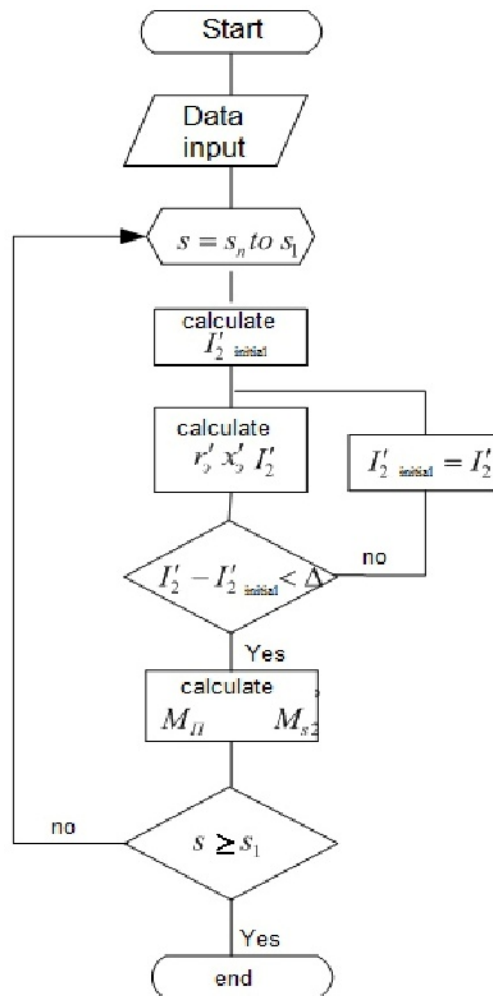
Start

Data input

$s = s_n \, to \, s_1$

calculate $I'_{2\ initial}$

calculate $r'_2, x'_2, I'_2$

$I'_{2\ initial} = I'_2$

$I'_2 - I'_{2\ initial} < \Delta$

no

Yes

calculate $M_{\Pi}$, $M_{s2}$

no

$s \geq s_1$

Yes

end